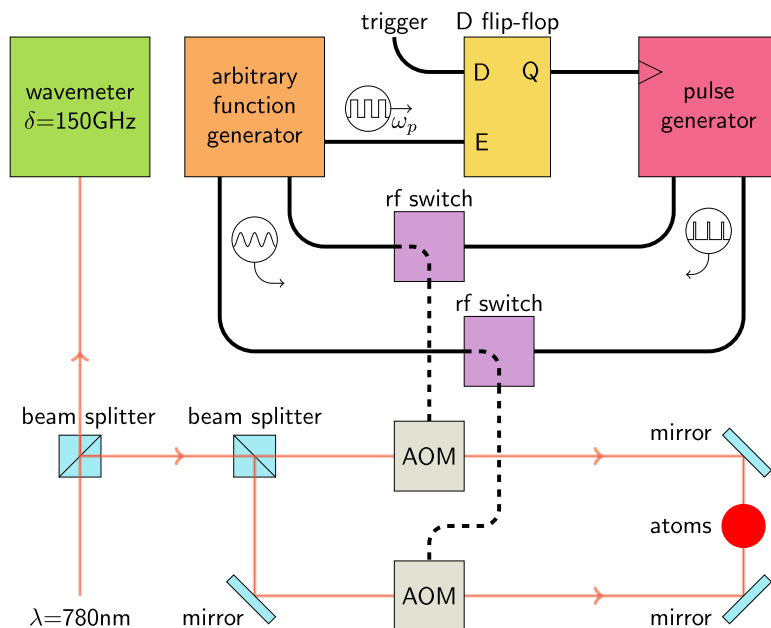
wavemeter
$\delta$=150GHz

arbitrary function generator

trigger

D flip-flop

D

Q

E

$\omega_p$

pulse generator

rf switch

rf switch

beam splitter

beam splitter

AOM

mirror

atoms

AOM

$\lambda$=780nm

mirror

mirror